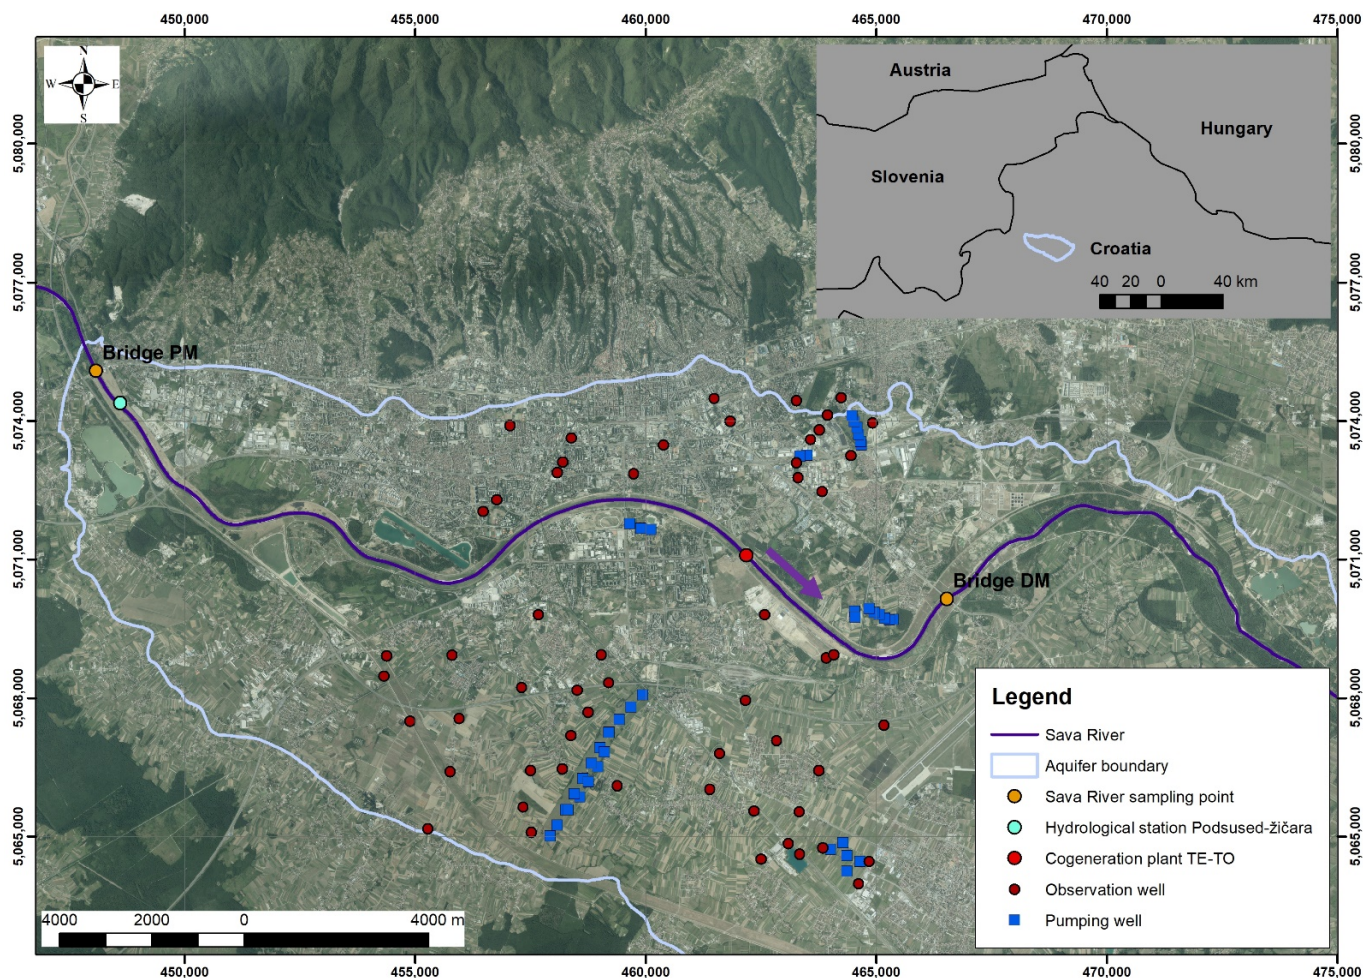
450,000 455,000 460,000 465,000 470,000 475,000

N
W E
S

Austria
Hungary
Slovenia
Croatia
40 20 0 40 km

5,080,000
5,077,000
5,074,000
5,071,000
5,068,000
5,065,000

Bridge PM
Bridge DM

Legend
Sava River
Aquifer boundary
Sava River sampling point
Hydrological station Podsused-žičara
Cogeneration plant TE-TO
Observation well
Pumping well

4000 2000 0 4000 m

450,000 455,000 460,000 465,000 470,000 475,000